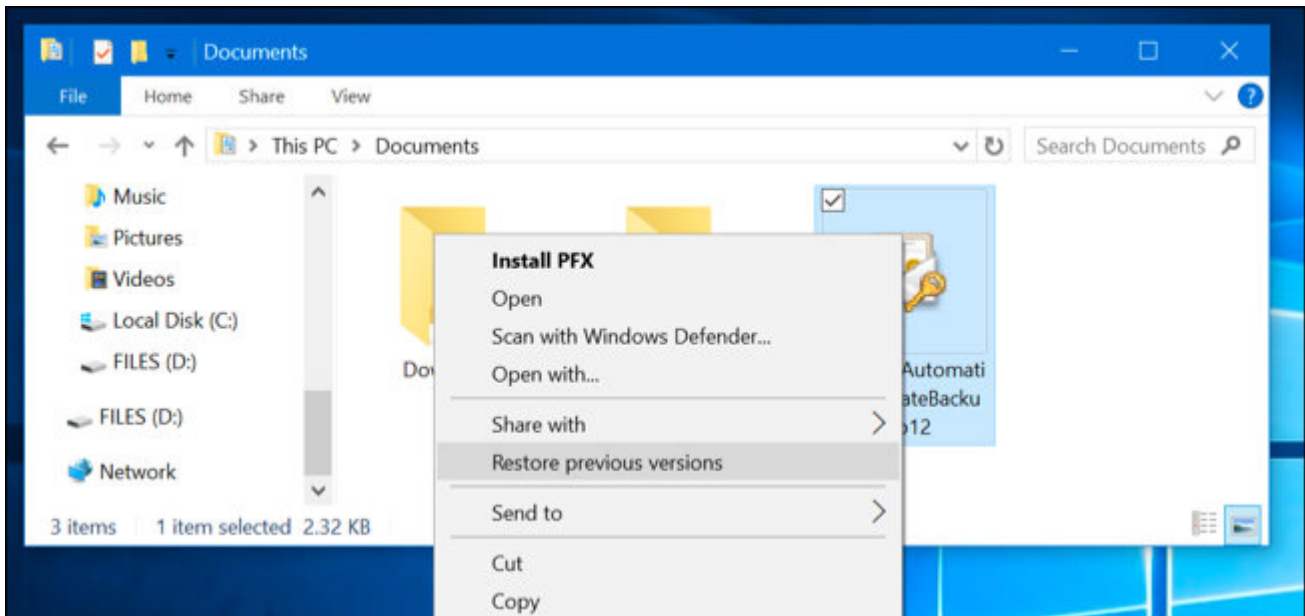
Documents

File Home Share View

This PC > Documents

Search Documents

Music
Pictures
Videos
Local Disk (C:)
FILES (D:)
FILES (D:)
Network

Dov

Automati
ateBacku
p12

Install PFX
Open
Scan with Windows Defender...
Open with...
Share with
Restore previous versions
Send to
Cut
Copy

3 items 1 item selected 2.32 KB